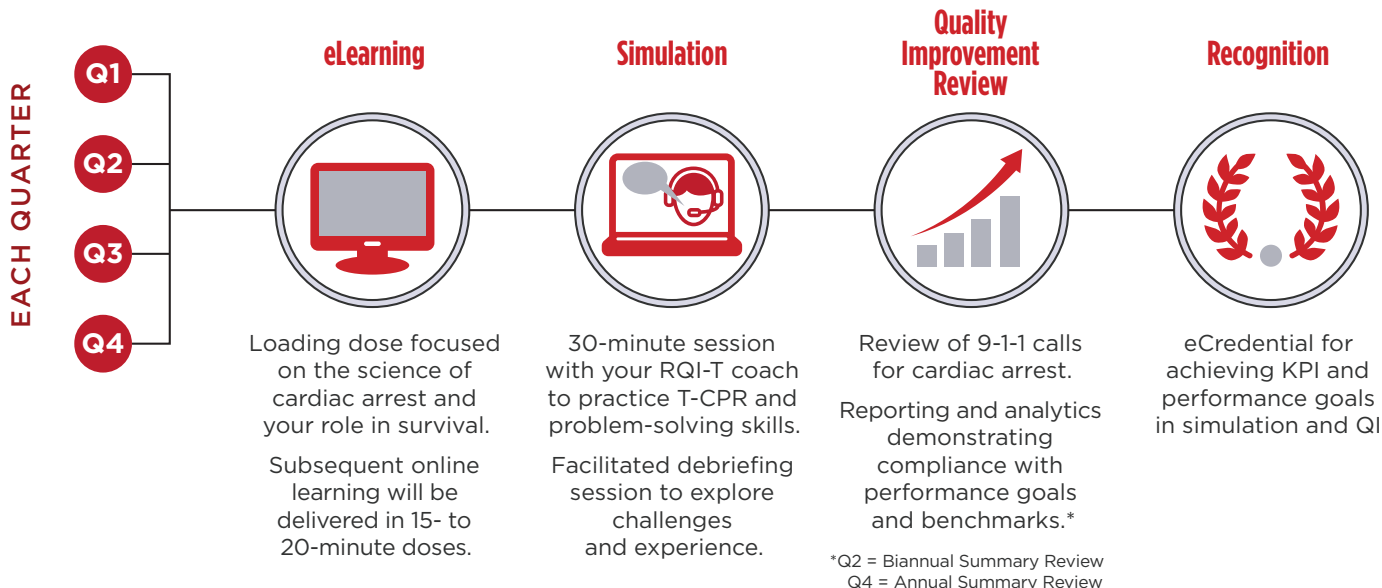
EACH QUARTER

Q1

Q2

Q3

Q4

eLearning

Loading dose focused on the science of cardiac arrest and your role in survival.

Subsequent online learning will be delivered in 15- to 20-minute doses.

Simulation

30-minute session with your RQI-T coach to practice T-CPR and problem-solving skills.

Facilitated debriefing session to explore challenges and experience.

Quality Improvement Review

Review of 9-1-1 calls for cardiac arrest.

Reporting and analytics demonstrating compliance with performance goals and benchmarks.*

*Q2 = Biannual Summary Review
Q4 = Annual Summary Review

Recognition

eCredential for achieving KPI and performance goals in simulation and QI